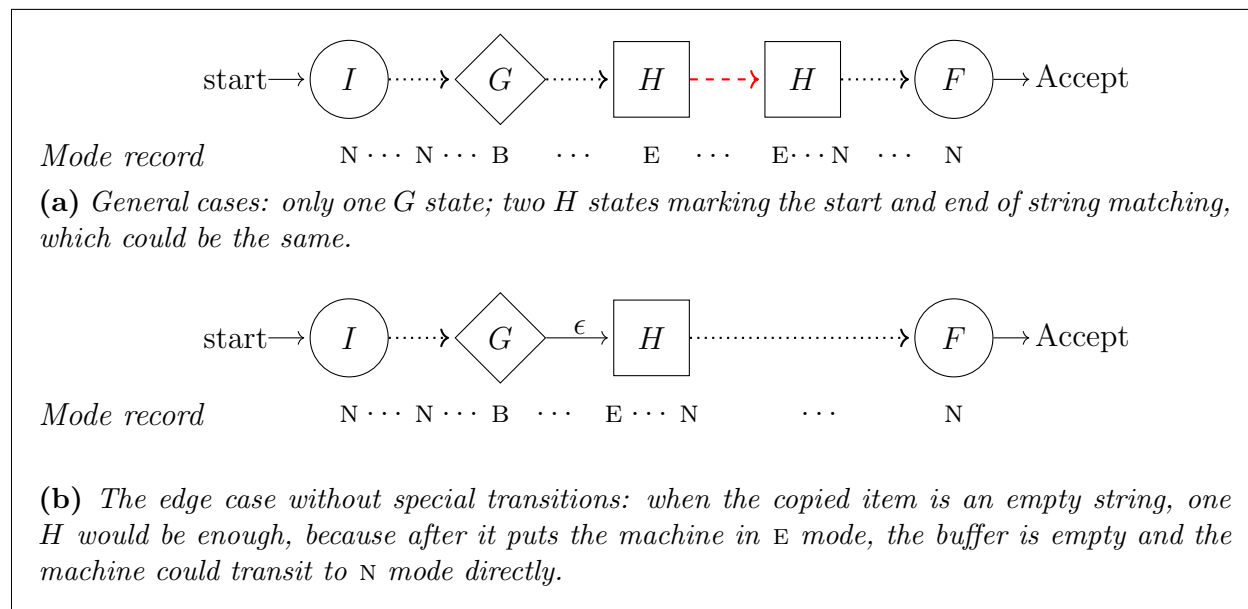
start $I$ $G$ $H$ $H$ $F$ Accept

*Mode record* N ⋯ N ⋯ B ⋯ E ⋯ E⋯ N ⋯ N

**(a)** *General cases: only one $G$ state; two $H$ states marking the start and end of string matching, which could be the same.*

start $I$ $G$ $\epsilon$ $H$ $F$ Accept

*Mode record* N ⋯ N ⋯ B ⋯ E ⋯ N ⋯ N

**(b)** *The edge case without special transitions: when the copied item is an empty string, one $H$ would be enough, because after it puts the machine in* E *mode, the buffer is empty and the machine could transit to* N *mode directly.*